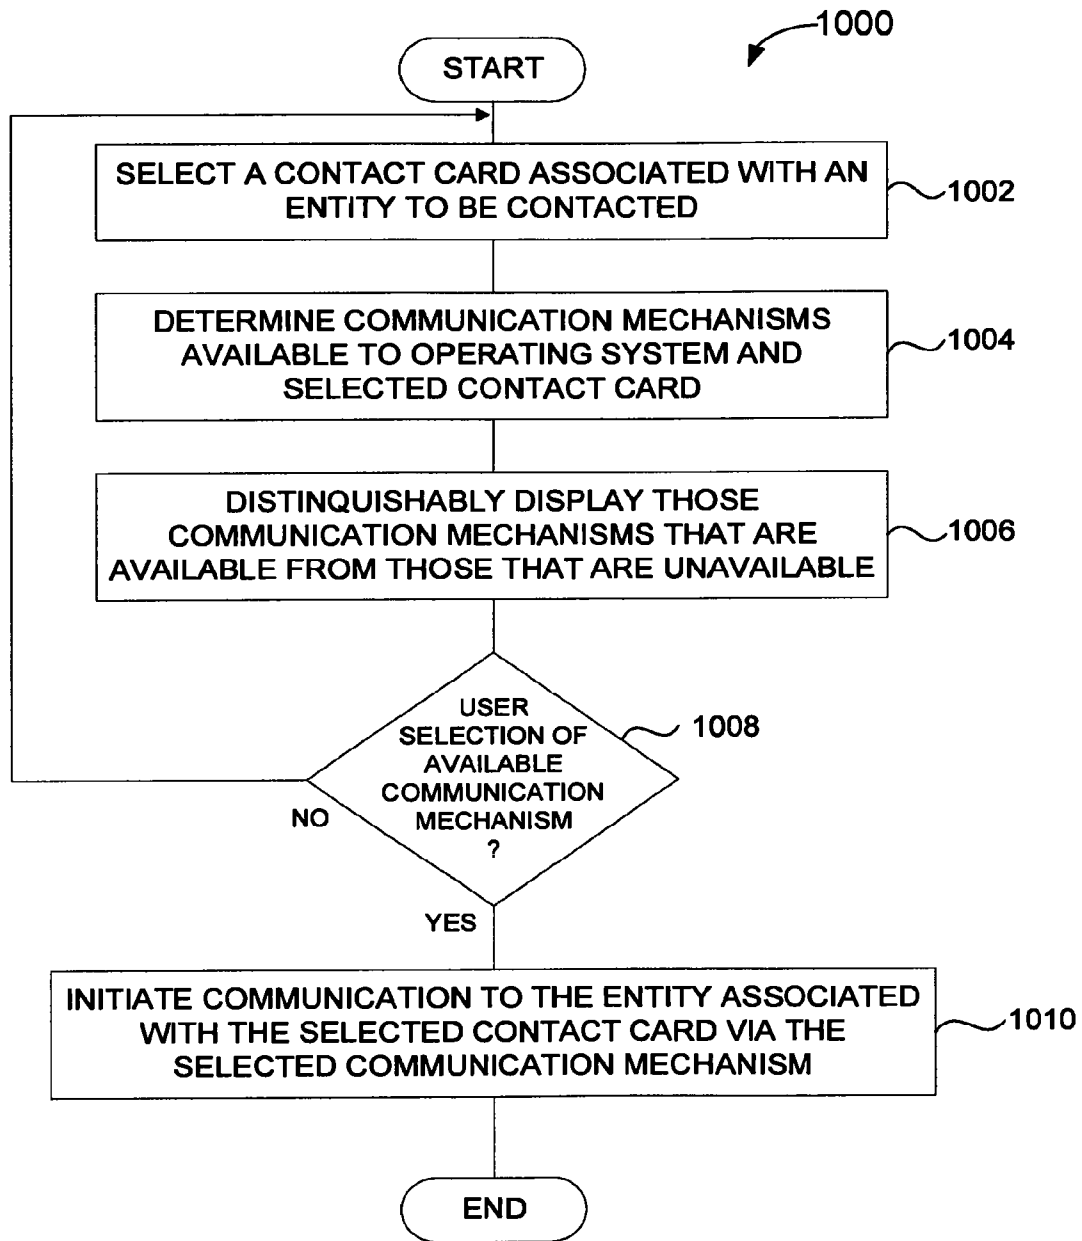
1000

START

SELECT A CONTACT CARD ASSOCIATED WITH AN ENTITY TO BE CONTACTED

1002

DETERMINE COMMUNICATION MECHANISMS AVAILABLE TO OPERATING SYSTEM AND SELECTED CONTACT CARD

1004

DISTINQUISHABLY DISPLAY THOSE COMMUNICATION MECHANISMS THAT ARE AVAILABLE FROM THOSE THAT ARE UNAVAILABLE

1006

USER SELECTION OF AVAILABLE COMMUNICATION MECHANISM ?

1008

NO

YES

INITIATE COMMUNICATION TO THE ENTITY ASSOCIATED WITH THE SELECTED CONTACT CARD VIA THE SELECTED COMMUNICATION MECHANISM

1010

END